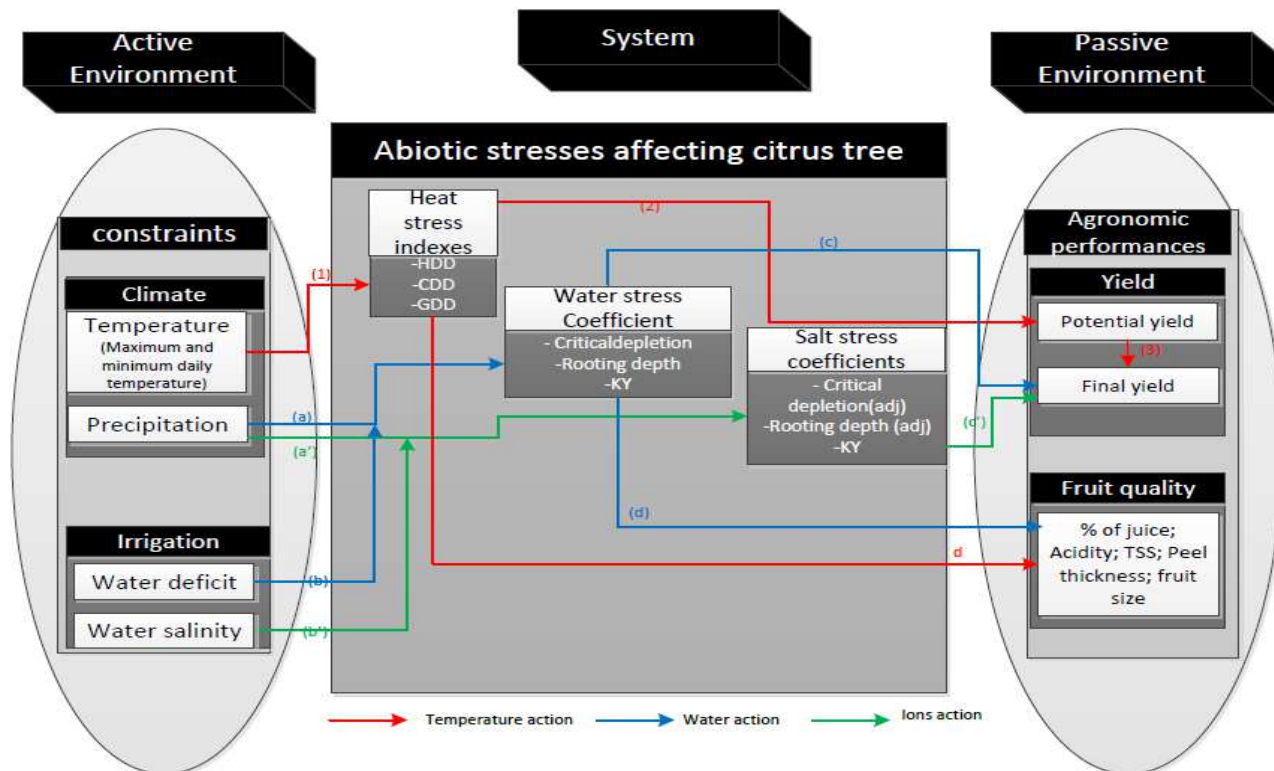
Active Environment

System

Passive Environment

Abiotic stresses affecting citrus tree

constraints

Climate

Temperature (Maximum and minimum daily temperature)

Precipitation

Irrigation

Water deficit

Water salinity

Heat stress indexes

-HDD
-CDD
-GDD

(1)

(2)

(c)

Water stress Coefficient

- Criticaldepletion
-Rooting depth
-KY

Salt stress coefficients

- Critical depletion(adj)
-Rooting depth (adj)
-KY

(a)

(a')

(b)

(b')

(d)

d

(c')

Agronomic performances

Yield

Potential yield

(3)

Final yield

Fruit quality

% of juice; Acidity; TSS; Peel thickness; fruit size

Temperature action

Water action

Ions action